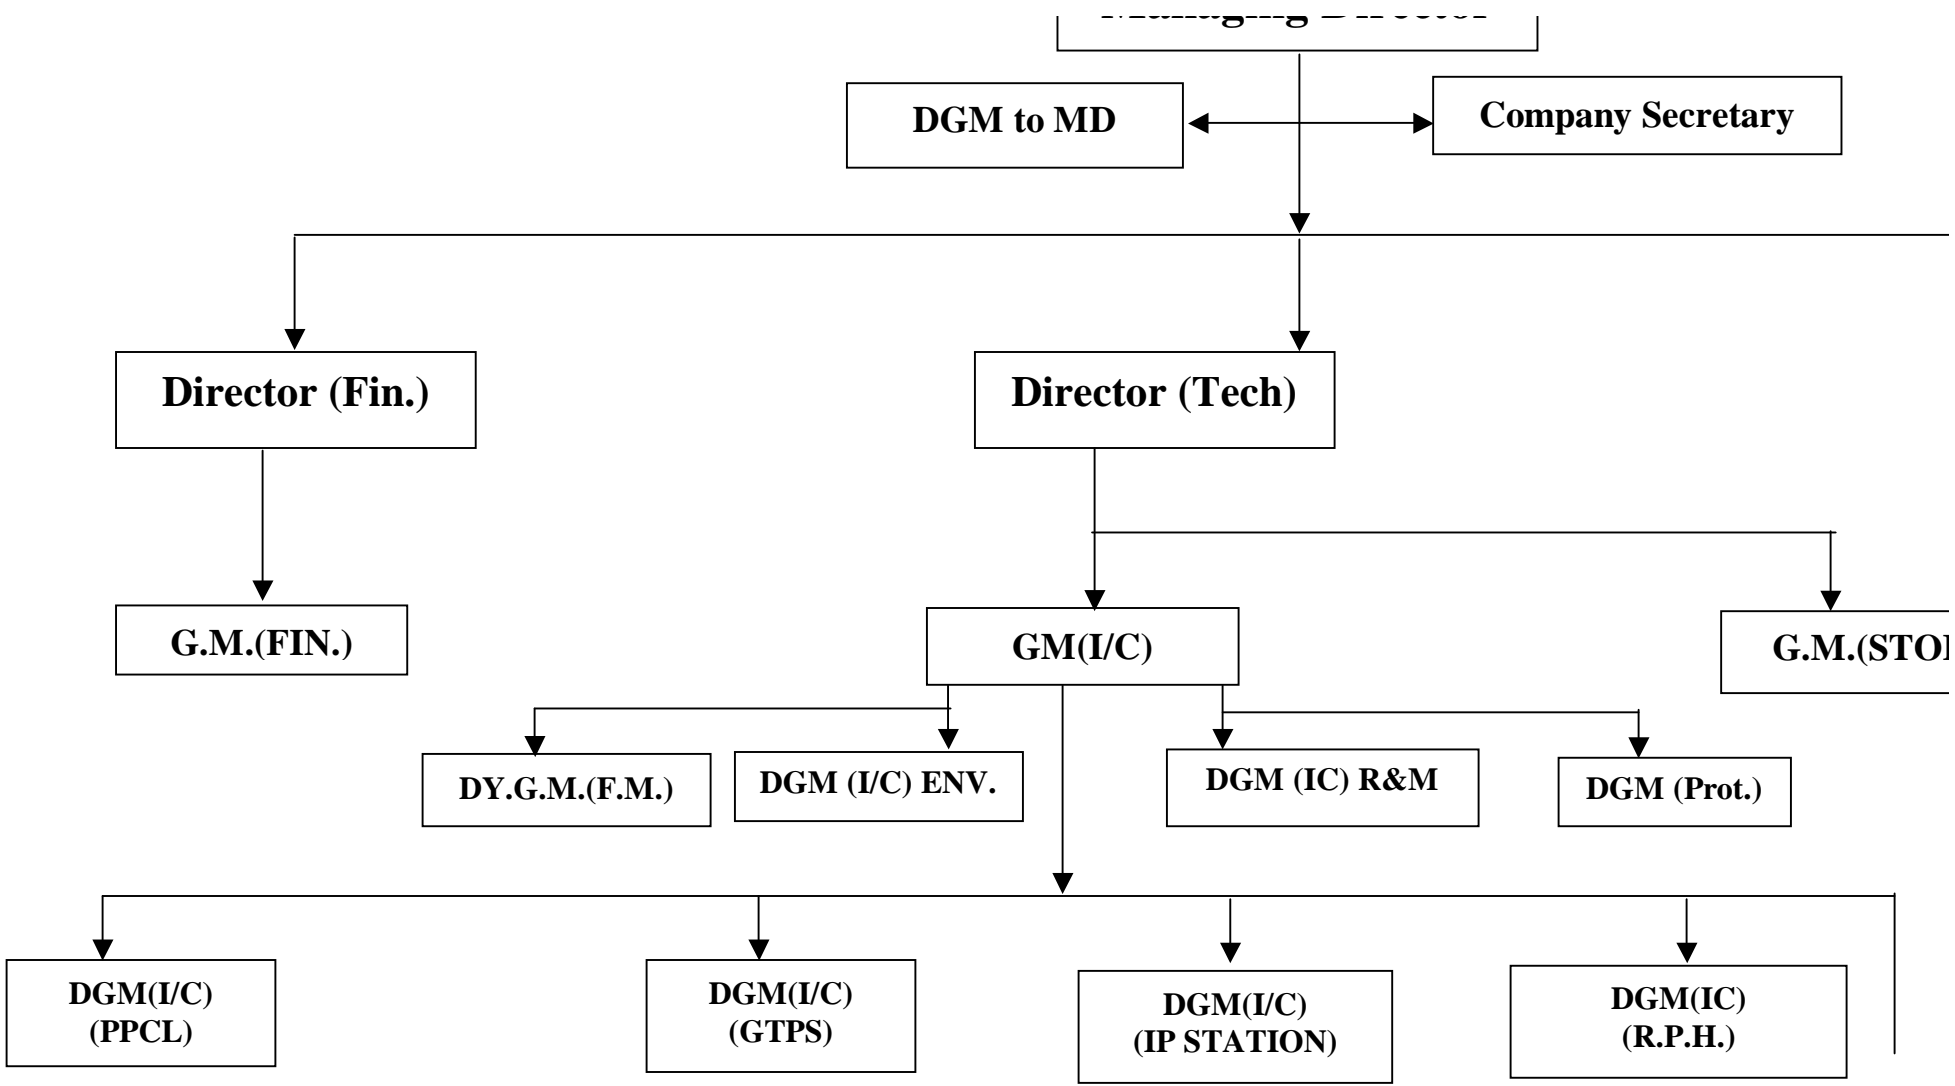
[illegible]

DGM to MD

Company Secretary

Director (Fin.)

Director (Tech)

G.M.(FIN.)

GM(I/C)

G.M.(STO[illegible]

DY.G.M.(F.M.)

DGM (I/C) ENV.

DGM (IC) R&M

DGM (Prot.)

DGM(I/C) (PPCL)

DGM(I/C) (GTPS)

DGM(I/C) (IP STATION)

DGM(IC) (R.P.H.)